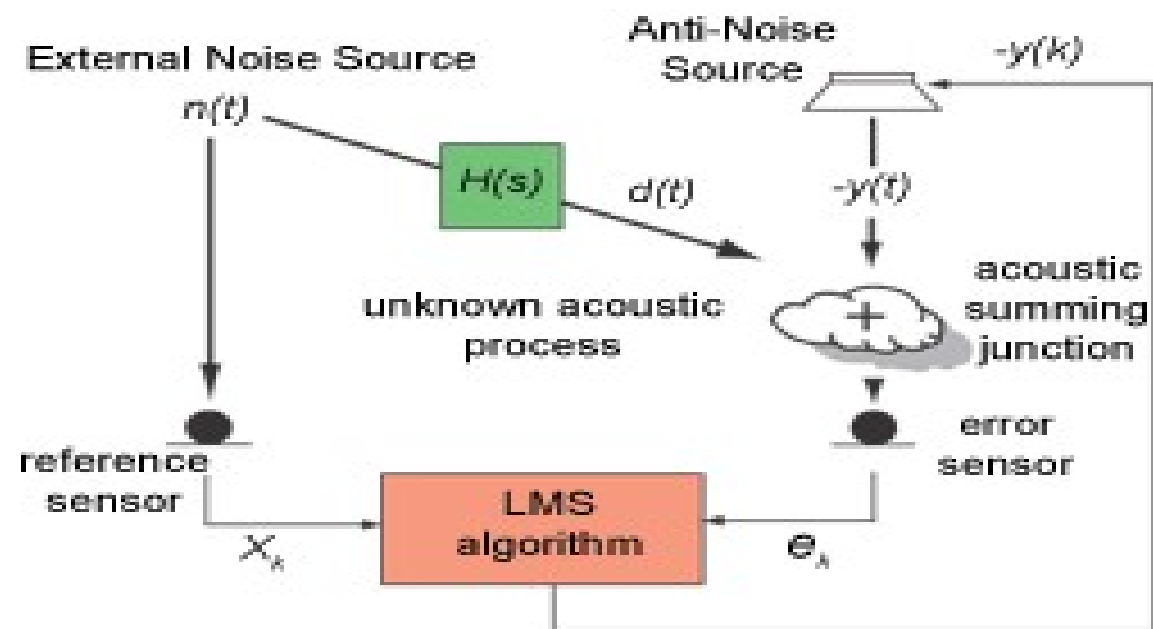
External Noise Source

$n(t)$

Anti-Noise Source

$-y(k)$

$H(s)$

$d(t)$

$-y(t)$

unknown acoustic process

acoustic summing junction

$+$

reference sensor

error sensor

LMS algorithm

$X_k$

$e_k$